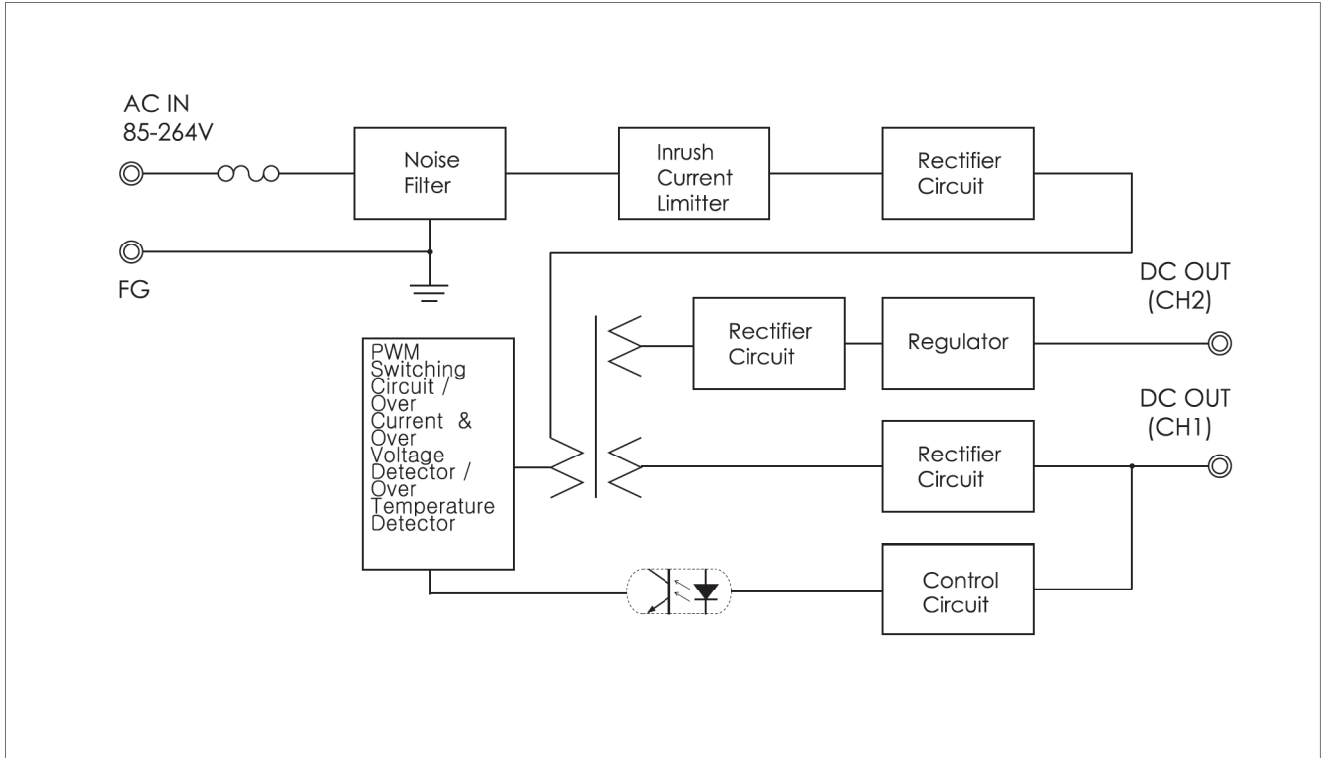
AC IN
85-264V

Noise Filter

Inrush Current Limitter

Rectifier Circuit

FG

DC OUT (CH2)

Rectifier Circuit

Regulator

PWM Switching Circuit / Over Current & Over Voltage Detector / Over Temperature Detector

DC OUT (CH1)

Rectifier Circuit

Control Circuit